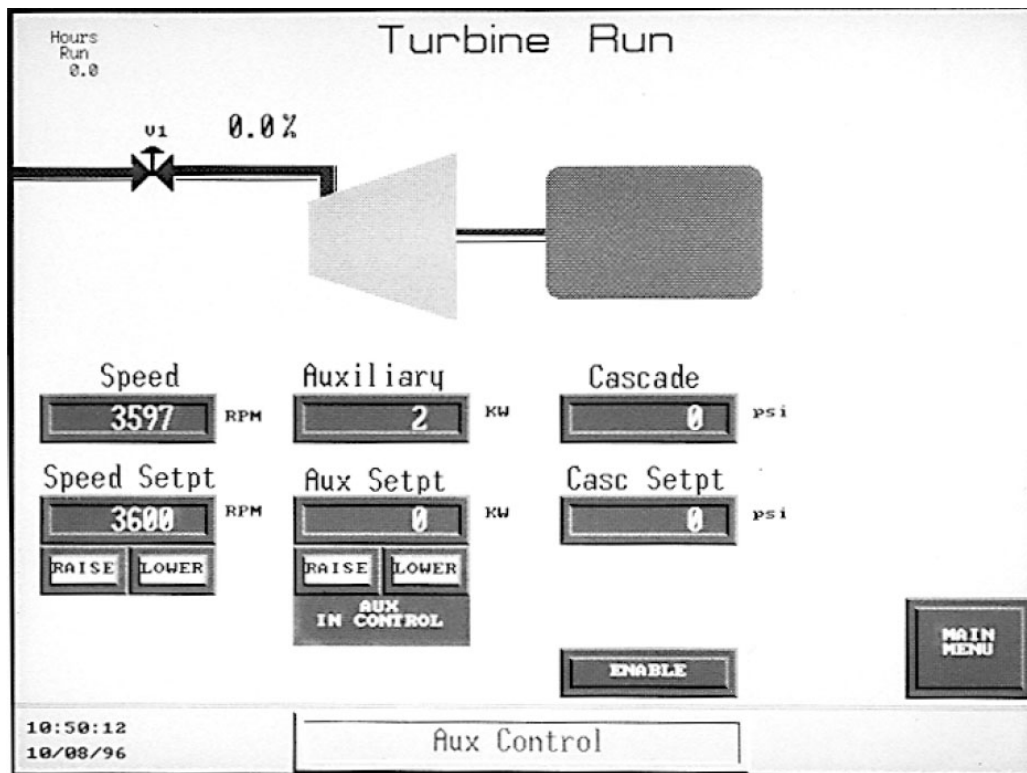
Hours Run 0.0

Turbine Run

V1 0.0%

Speed
3597 RPM

Auxiliary
2 KW

Cascade
0 psi

Speed Setpt
3600 RPM

RAISE LOWER

Aux Setpt
0 KW

RAISE LOWER

AUX IN CONTROL

Casc Setpt
0 psi

ENABLE

MAIN MENU

10:50:12
10/08/96

Aux Control